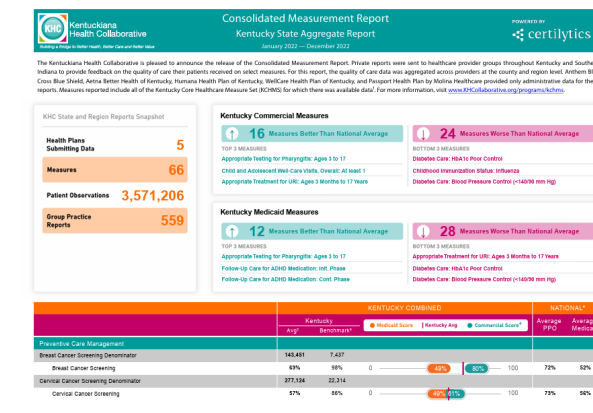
KHC Kentuckiana Health Collaborative
Building a Bridge to Better Health, Better Care and Better Value

Consolidated Measurement Report
Kentucky State Aggregate Report
January 2022 — December 2022

POWERED BY
certilytics

The Kentuckiana Health Collaborative is pleased to announce the release of the Consolidated Measurement Report. Private reports were sent to healthcare provider groups throughout Kentucky and Southe Indiana to provide feedback on the quality of care their patients received on select measures. For this report, the quality of care data was aggregated across providers at the county and region level. Anthem Bl Cross Blue Shield, Aetna Better Health of Kentucky, Humana Health Plan of Kentucky, WellCare Health Plan of Kentucky, and Passport Health Plan by Molina Healthcare provided only administrative data for the reports. Measures reported include all of the Kentucky Core Healthcare Measure Set (KCHMS) for which there was available data¹. For more information, visit www.KHCollaborative.org/programs/kchms.

KHC State and Region Reports Snapshot

Health Plans Submitting Data 5
Measures 66
Patient Observations 3,571,206
Group Practice Reports 559

Kentucky Commercial Measures

16 Measures Better Than National Average
TOP 3 MEASURES
Appropriate Testing for Pharyngitis: Ages 3 to 17
Child and Adolescent Well-Care Visits, Overall: At least 1
Appropriate Treatment for URI: Ages 3 Months to 17 Years

24 Measures Worse Than National Average
BOTTOM 3 MEASURES
Diabetes Care: HbA1c Poor Control
Childhood Immunization Status: Influenza
Diabetes Care: Blood Pressure Control (<140/90 mm Hg)

Kentucky Medicaid Measures

12 Measures Better Than National Average
TOP 3 MEASURES
Appropriate Testing for Pharyngitis: Ages 3 to 17
Follow-Up Care for ADHD Medication: Init. Phase
Follow-Up Care for ADHD Medication: Cont. Phase

28 Measures Worse Than National Average
BOTTOM 3 MEASURES
Appropriate Treatment for URI: Ages 3 Months to 17 Years
Diabetes Care: HbA1c Poor Control
Diabetes Care: Blood Pressure Control (<140/90 mm Hg)

| | Kentucky Avg² | Kentucky Benchmark³ | KENTUCKY COMBINED (Medicaid Score / Kentucky Avg / Commercial Score⁴) | NATIONAL⁵ Average PPO | Average Medica |
|---|---|---|---|---|---|
| Preventive Care Management | | | | | |
| Breast Cancer Screening Denominator | 143,451 | 7,437 | | | |
| Breast Cancer Screening | 63% | 98% | 0 — 49% 80% — 100 | 72% | 52% |
| Cervical Cancer Screening Denominator | 277,124 | 22,214 | | | |
| Cervical Cancer Screening | 57% | 86% | 0 — 49% 61% — 100 | 73% | 56% |